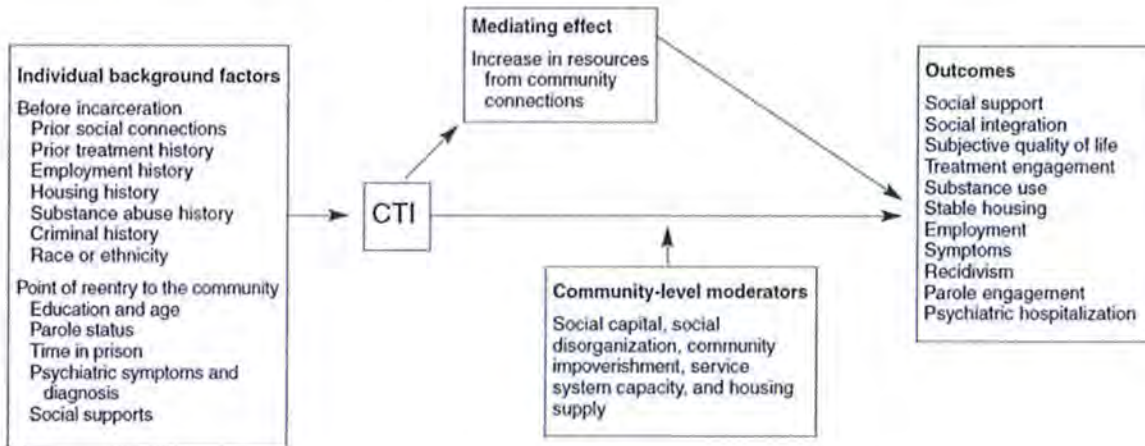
Individual background factors

Before incarceration
Prior social connections
Prior treatment history
Employment history
Housing history
Substance abuse history
Criminal history
Race or ethnicity

Point of reentry to the community
Education and age
Parole status
Time in prison
Psychiatric symptoms and diagnosis
Social supports

CTI

Mediating effect

Increase in resources from community connections

Community-level moderators

Social capital, social disorganization, community impoverishment, service system capacity, and housing supply

Outcomes

Social support
Social integration
Subjective quality of life
Treatment engagement
Substance use
Stable housing
Employment
Symptoms
Recidivism
Parole engagement
Psychiatric hospitalization